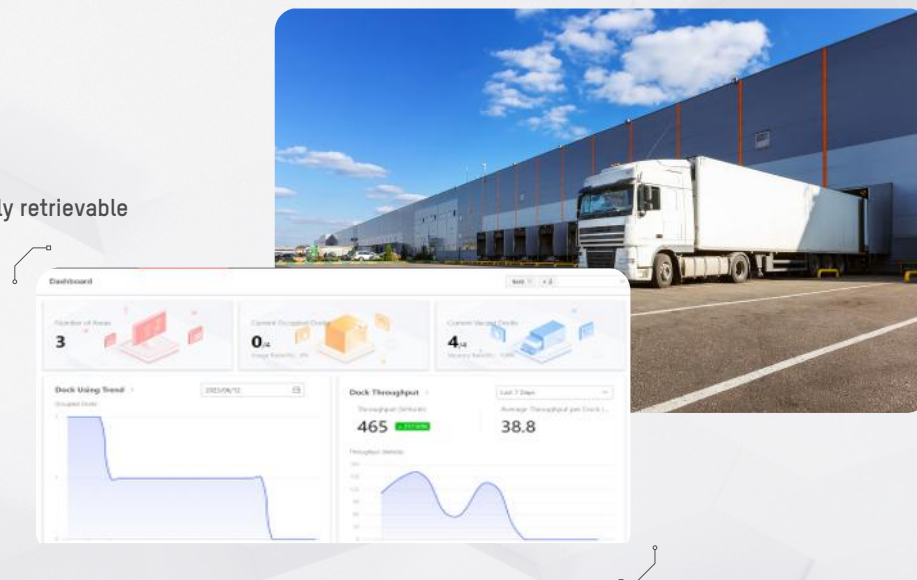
ly retrievable

Dashboard

Number of Areas
3

Current Occupied Docks
0/4

Current Vacant Docks
4/4

Dock Using Trend
2023/06/12
Occupied Docks

Dock Throughput
Last 7 Days
Throughput (Vehicle)
465
Average Throughput per Dock (...
38.8
Throughput (Vehicle)